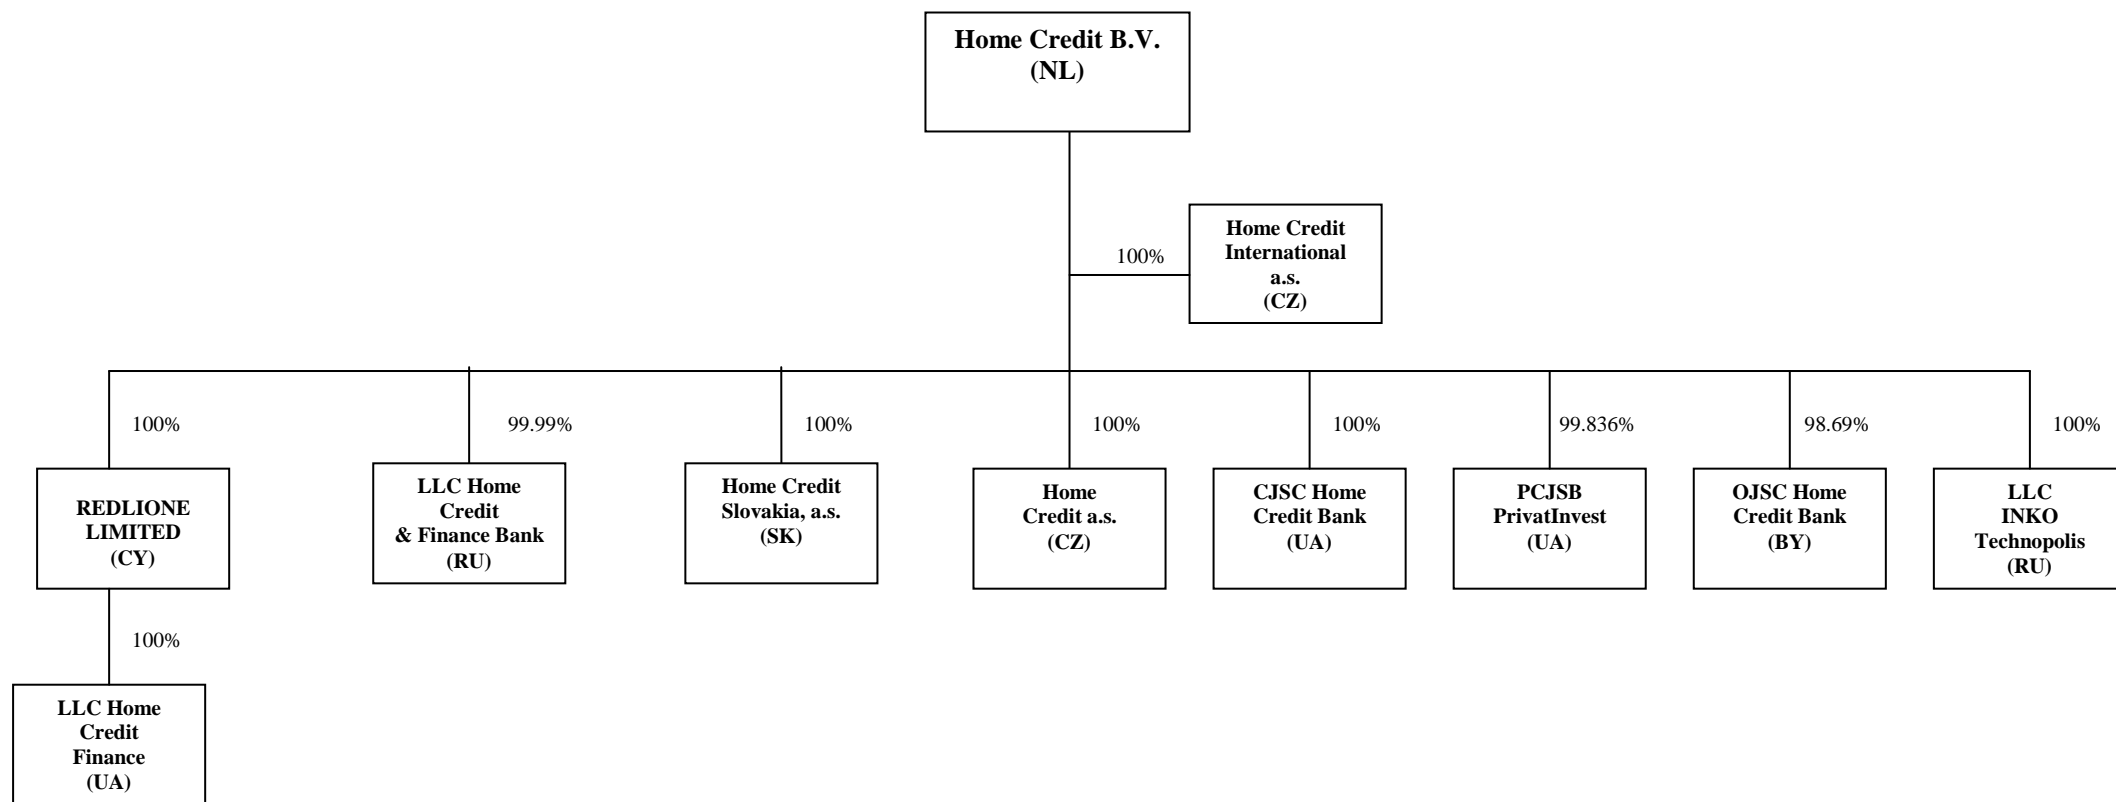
Home Credit B.V.
(NL)

100%

Home Credit International a.s.
(CZ)

100%

REDLIONE LIMITED
(CY)

99.99%

LLC Home Credit & Finance Bank
(RU)

100%

Home Credit Slovakia, a.s.
(SK)

100%

Home Credit a.s.
(CZ)

100%

CJSC Home Credit Bank
(UA)

99.836%

PCJSB PrivatInvest
(UA)

98.69%

OJSC Home Credit Bank
(BY)

100%

LLC INKO Technopolis
(RU)

100%

LLC Home Credit Finance
(UA)